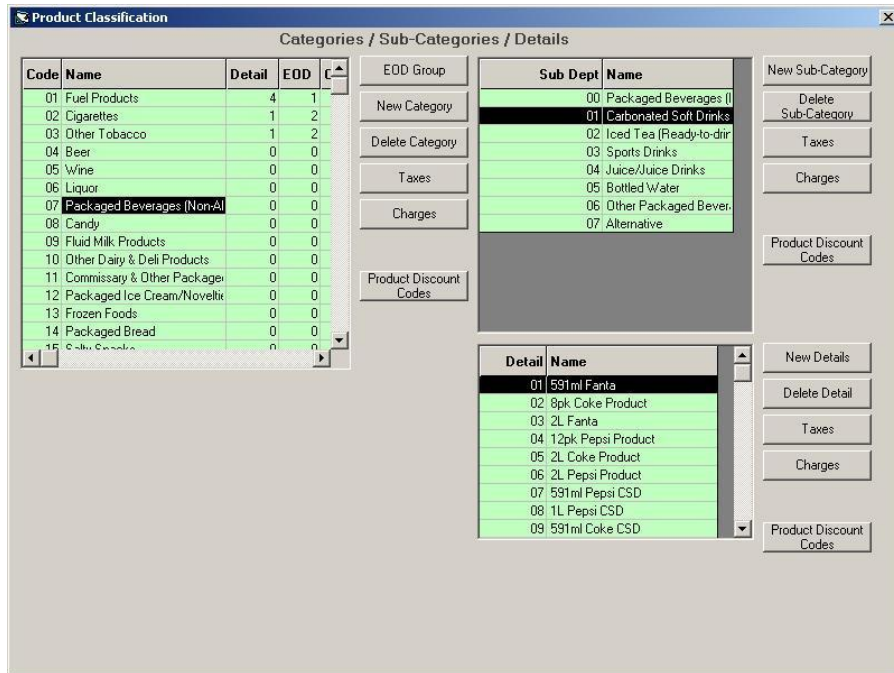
Product Classification

Categories / Sub-Categories / Details

| Code | Name | Detail | EOD | C |
|---|---|---|---|---|
| 01 | Fuel Products | 4 | 1 | |
| 02 | Cigarettes | 1 | 2 | |
| 03 | Other Tobacco | 1 | 2 | |
| 04 | Beer | 0 | 0 | |
| 05 | Wine | 0 | 0 | |
| 06 | Liquor | 0 | 0 | |
| 07 | Packaged Beverages (Non-Al | 0 | 0 | |
| 08 | Candy | 0 | 0 | |
| 09 | Fluid Milk Products | 0 | 0 | |
| 10 | Other Dairy & Deli Products | 0 | 0 | |
| 11 | Commissary & Other Package | 0 | 0 | |
| 12 | Packaged Ice Cream/Noveltie | 0 | 0 | |
| 13 | Frozen Foods | 0 | 0 | |
| 14 | Packaged Bread | 0 | 0 | |
| 15 | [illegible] | 0 | 0 | |

EOD Group
New Category
Delete Category
Taxes
Charges
Product Discount Codes

| Sub Dept | Name |
|---|---|
| 00 | Packaged Beverages (I |
| 01 | Carbonated Soft Drinks |
| 02 | Iced Tea (Ready-to-drir |
| 03 | Sports Drinks |
| 04 | Juice/Juice Drinks |
| 05 | Bottled Water |
| 06 | Other Packaged Bever |
| 07 | Alternative |

New Sub-Category
Delete Sub-Category
Taxes
Charges
Product Discount Codes

| Detail | Name |
|---|---|
| 01 | 591ml Fanta |
| 02 | 8pk Coke Product |
| 03 | 2L Fanta |
| 04 | 12pk Pepsi Product |
| 05 | 2L Coke Product |
| 06 | 2L Pepsi Product |
| 07 | 591ml Pepsi CSD |
| 08 | 1L Pepsi CSD |
| 09 | 591ml Coke CSD |

New Details
Delete Detail
Taxes
Charges
Product Discount Codes